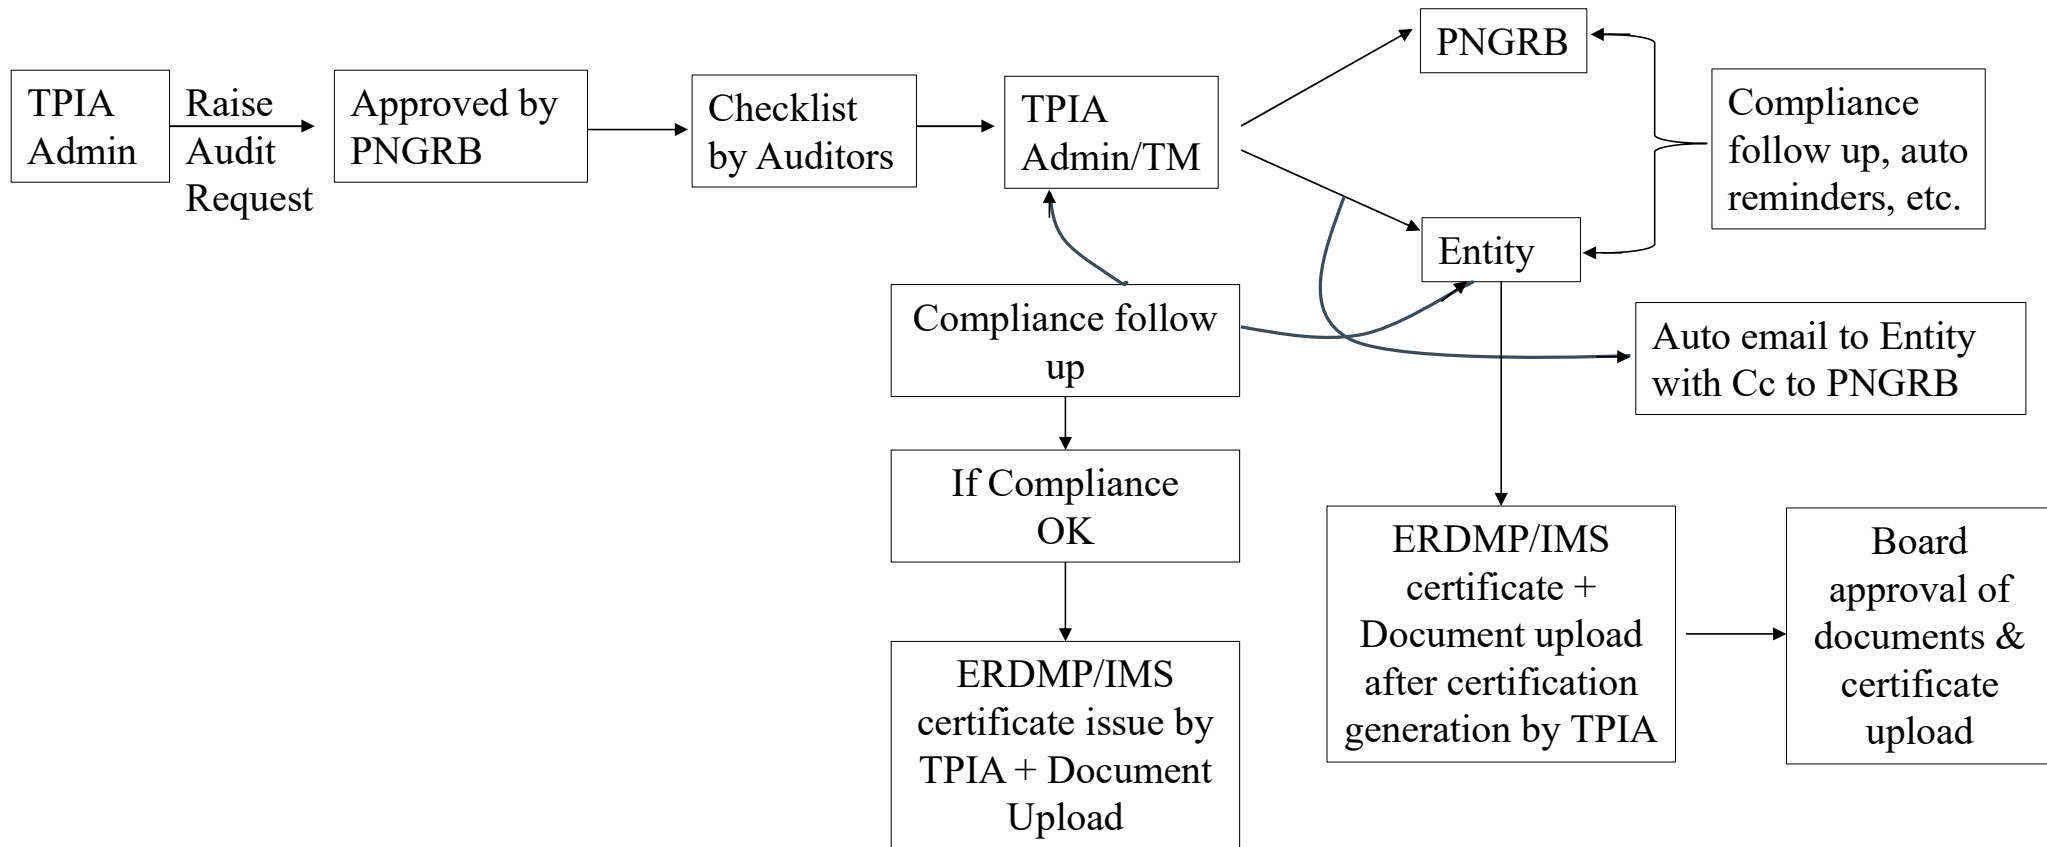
TPIA Admin

Raise Audit Request

Approved by PNGRB

Checklist by Auditors

TPIA Admin/TM

PNGRB

Compliance follow up, auto reminders, etc.

Entity

Compliance follow up

Auto email to Entity with Cc to PNGRB

If Compliance OK

ERDMP/IMS certificate issue by TPIA + Document Upload

ERDMP/IMS certificate + Document upload after certification generation by TPIA

Board approval of documents & certificate upload